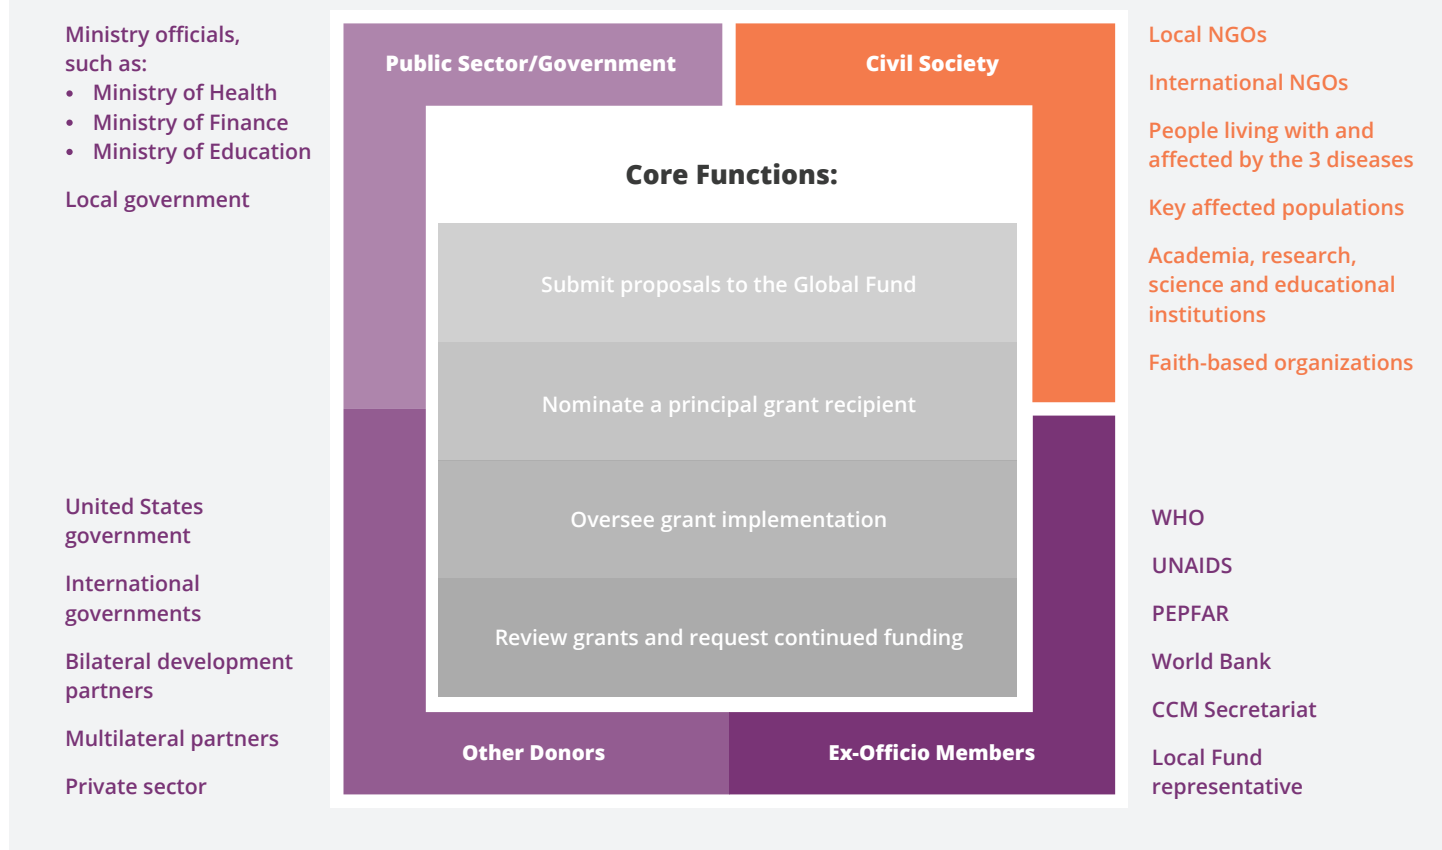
Ministry officials, such as:
- Ministry of Health
- Ministry of Finance
- Ministry of Education

Local government

Public Sector/Government

Civil Society

Local NGOs

International NGOs

People living with and affected by the 3 diseases

Key affected populations

Academia, research, science and educational institutions

Faith-based organizations

Core Functions:

Submit proposals to the Global Fund

Nominate a principal grant recipient

Oversee grant implementation

Review grants and request continued funding

United States government

International governments

Bilateral development partners

Multilateral partners

Private sector

Other Donors

Ex-Officio Members

WHO

UNAIDS

PEPFAR

World Bank

CCM Secretariat

Local Fund representative